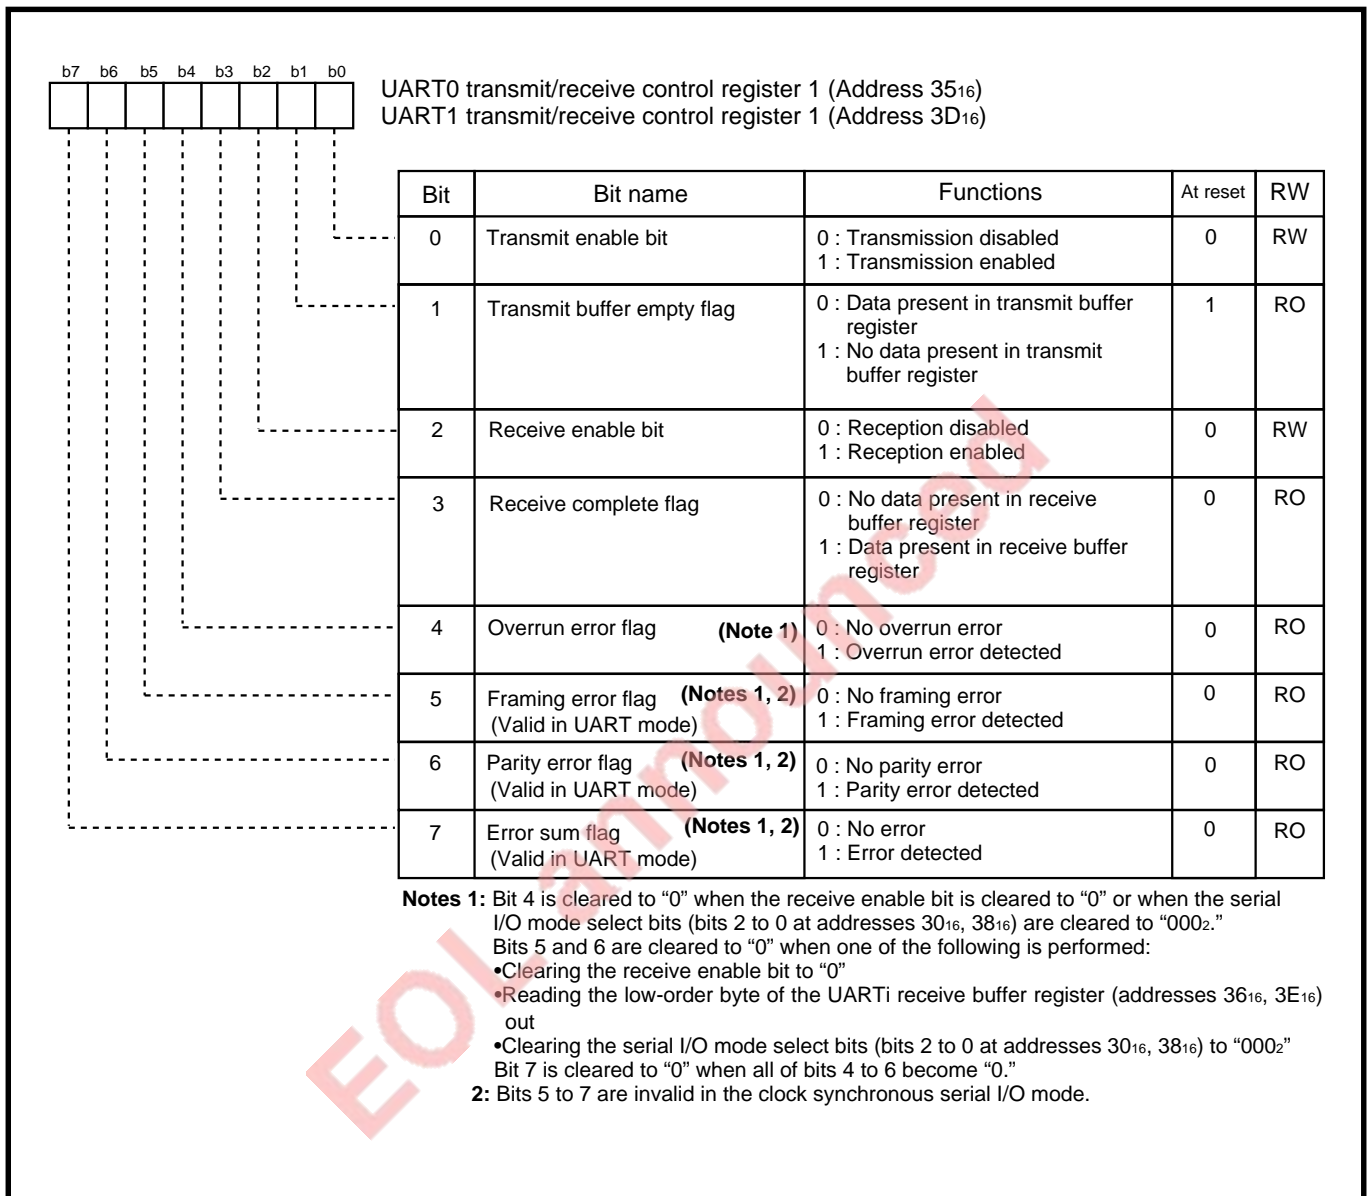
b7 b6 b5 b4 b3 b2 b1 b0

UART0 transmit/receive control register 1 (Address $35_{16}$)
UART1 transmit/receive control register 1 (Address $3D_{16}$)

| Bit | Bit name | Functions | At reset | RW |
|---|---|---|---|---|
| 0 | Transmit enable bit | 0 : Transmission disabled 1 : Transmission enabled | 0 | RW |
| 1 | Transmit buffer empty flag | 0 : Data present in transmit buffer register 1 : No data present in transmit buffer register | 1 | RO |
| 2 | Receive enable bit | 0 : Reception disabled 1 : Reception enabled | 0 | RW |
| 3 | Receive complete flag | 0 : No data present in receive buffer register 1 : Data present in receive buffer register | 0 | RO |
| 4 | Overrun error flag (Note 1) | 0 : No overrun error 1 : Overrun error detected | 0 | RO |
| 5 | Framing error flag (Notes 1, 2) (Valid in UART mode) | 0 : No framing error 1 : Framing error detected | 0 | RO |
| 6 | Parity error flag (Notes 1, 2) (Valid in UART mode) | 0 : No parity error 1 : Parity error detected | 0 | RO |
| 7 | Error sum flag (Notes 1, 2) (Valid in UART mode) | 0 : No error 1 : Error detected | 0 | RO |

**Notes 1:** Bit 4 is cleared to “0” when the receive enable bit is cleared to “0” or when the serial I/O mode select bits (bits 2 to 0 at addresses $30_{16}$, $38_{16}$) are cleared to “$000_2$.”
Bits 5 and 6 are cleared to “0” when one of the following is performed:
•Clearing the receive enable bit to “0”
•Reading the low-order byte of the UARTi receive buffer register (addresses $36_{16}$, $3E_{16}$) out
•Clearing the serial I/O mode select bits (bits 2 to 0 at addresses $30_{16}$, $38_{16}$) to “$000_2$”
Bit 7 is cleared to “0” when all of bits 4 to 6 become “0.”
**2:** Bits 5 to 7 are invalid in the clock synchronous serial I/O mode.

EOL announced